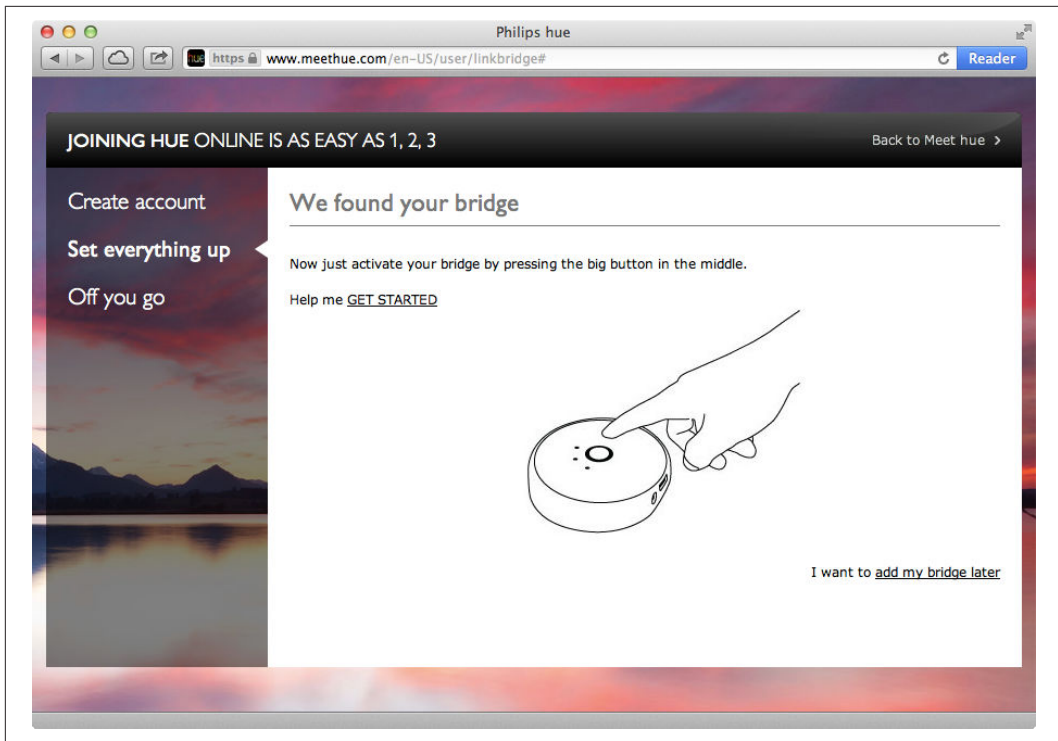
Philips hue

https www.meethue.com/en-US/user/linkbridge#

Reader

JOINING HUE ONLINE IS AS EASY AS 1, 2, 3

Back to Meet hue >

Create account

Set everything up

Off you go

We found your bridge

Now just activate your bridge by pressing the big button in the middle.

Help me GET STARTED

I want to add my bridge later